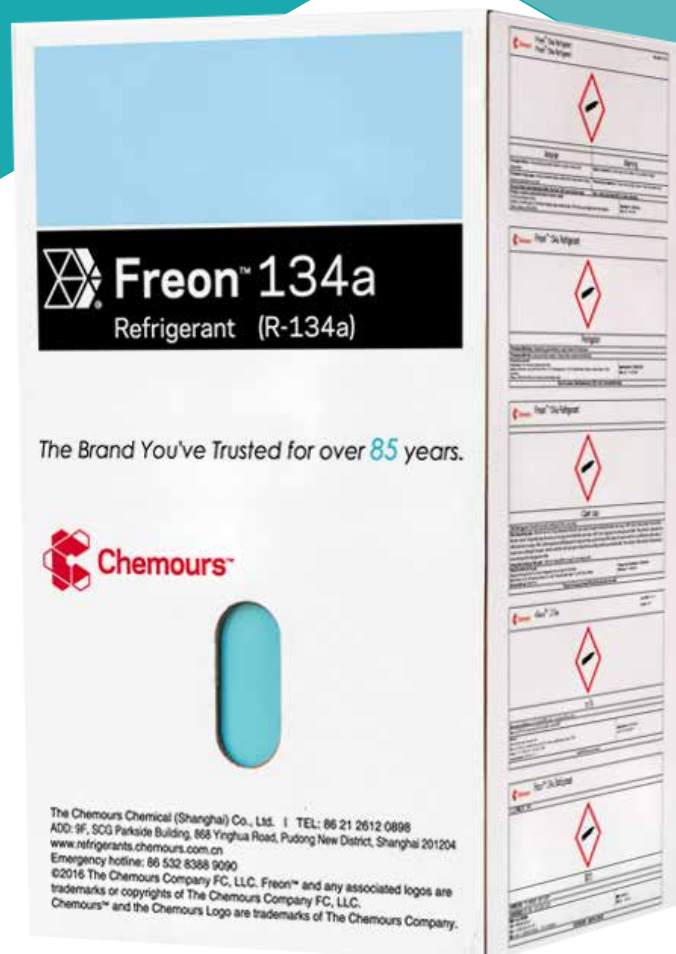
Freon™ 134a
Refrigerant (R-134a)

The Brand You've Trusted for over 85 years.

Chemours™

The Chemours Chemical (Shanghai) Co., Ltd. | TEL: 86 21 2612 0898
ADD: 9F, SCG Parkside Building, 868 Yinghua Road, Pudong New District, Shanghai 201204
www.refrigerants.chemours.com.cn
Emergency hotline: 86 532 8388 9090
©2016 The Chemours Company FC, LLC. Freon™ and any associated logos are trademarks or copyrights of The Chemours Company FC, LLC.
Chemours™ and the Chemours Logo are trademarks of The Chemours Company.

Freon™ 134a Refrigerant

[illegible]

Freon™ 134a Refrigerant

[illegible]

Freon™ 134a Refrigerant

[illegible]

Freon™ 134a

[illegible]

Freon™ 134a Refrigerant

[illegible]